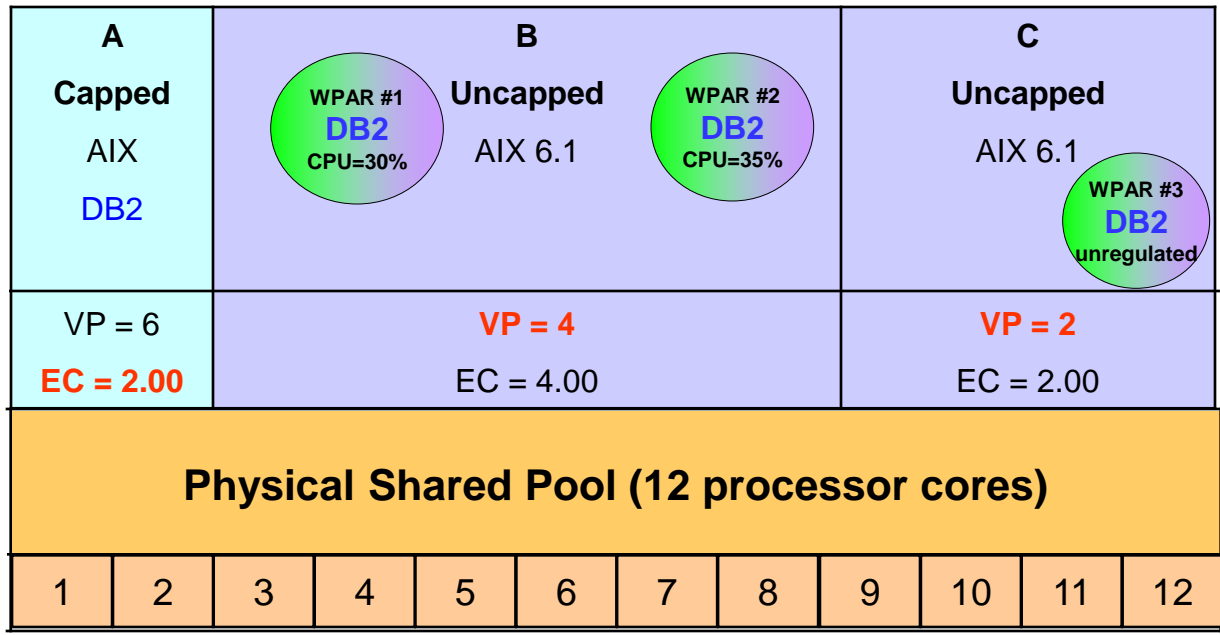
A
Capped
AIX
DB2

B
WPAR #1
DB2
CPU=30%
Uncapped
AIX 6.1
WPAR #2
DB2
CPU=35%

C
Uncapped
AIX 6.1
WPAR #3
DB2
unregulated

VP = 6
EC = 2.00

VP = 4
EC = 4.00

VP = 2
EC = 2.00

Physical Shared Pool (12 processor cores)

| 1 | 2 | 3 | 4 | 5 | 6 | 7 | 8 | 9 | 10 | 11 | 12 |
|---|---|---|---|---|---|---|---|---|---|---|---|